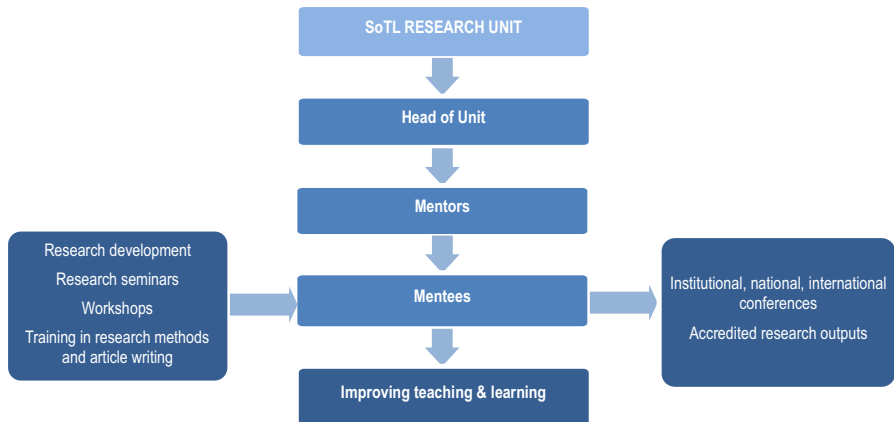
SoTL RESEARCH UNIT

Head of Unit

Mentors

Research development

Research seminars

Workshops

Training in research methods and article writing

Mentees

Institutional, national, international conferences

Accredited research outputs

Improving teaching & learning